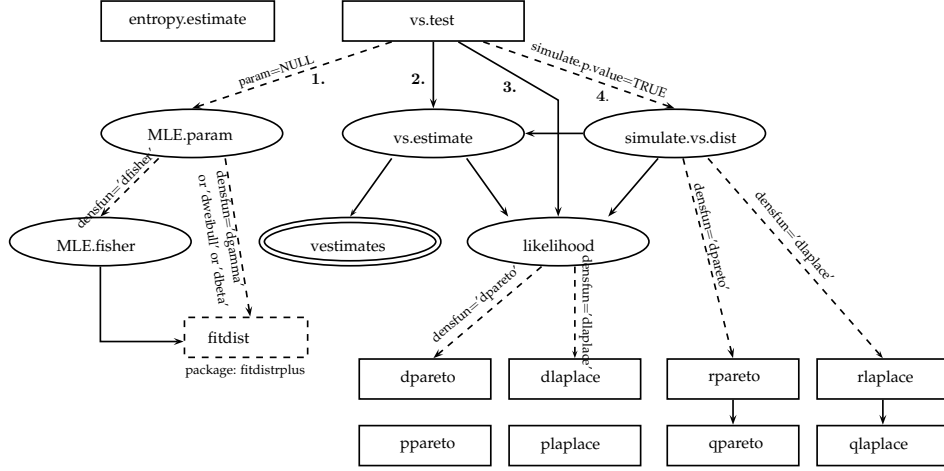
entropy.estimate

vs.test

param=NULL
1.

2.

3.

simulate.p.value=TRUE
4.

MLE.param

vs.estimate

simulate.vs.dist

densfun='dfisher'

densfun='dgamma' or 'dweibull' or 'dbeta'

MLE.fisher

vestimates

likelihood

densfun='dpareto'

densfun='dlaplace'

fitdist
package: fitdistrplus

densfun='dpareto'

densfun='dlaplace'

dpareto

dlaplace

rpareto

rlaplace

ppareto

plaplace

qpareto

qlaplace